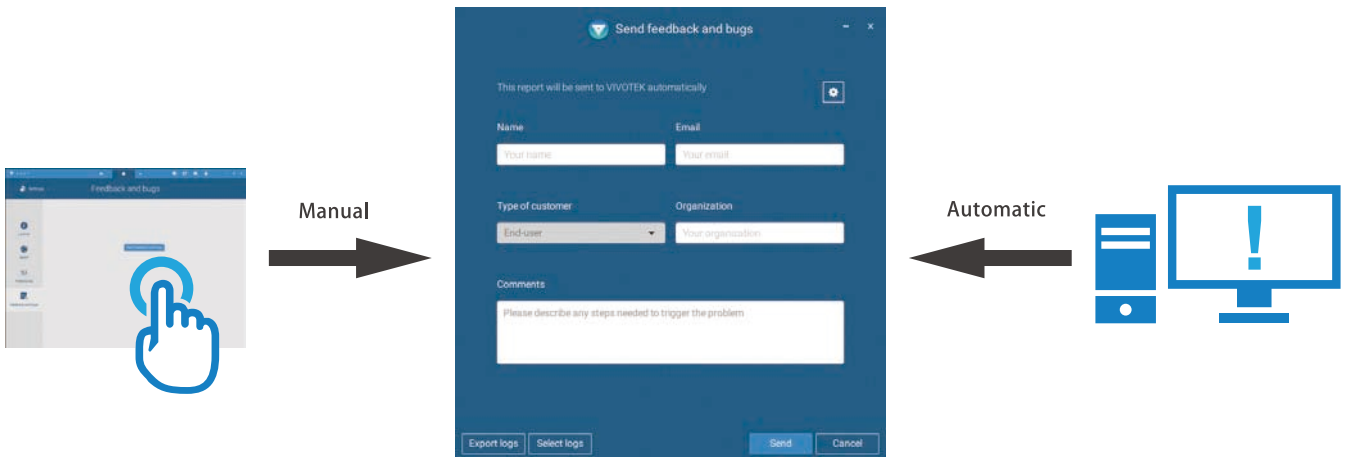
Feedback and bugs

Manual

Send feedback and bugs

This report will be sent to VIVOTEK automatically

Name

Email

Your name

Your email

Type of customer

Organization

End-user

Your organization

Comments

Please describe any steps needed to trigger the problem

Export logs

Select logs

Send

Cancel

Automatic

!